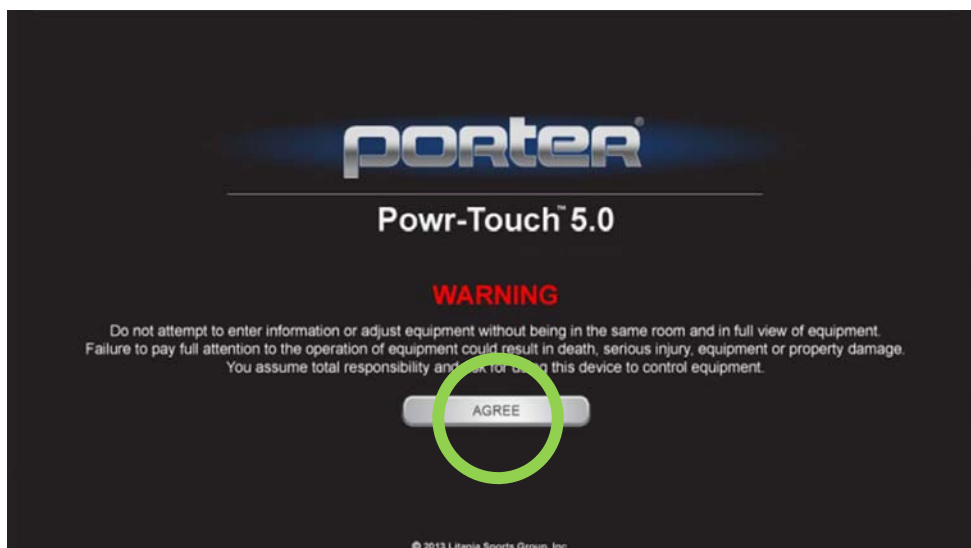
PORTER®

Powr-Touch™ 5.0

WARNING

Do not attempt to enter information or adjust equipment without being in the same room and in full view of equipment. Failure to pay full attention to the operation of equipment could result in death, serious injury, equipment or property damage. You assume total responsibility and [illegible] this device to control equipment.

AGREE

© 2013 Litania Sports Group, Inc.